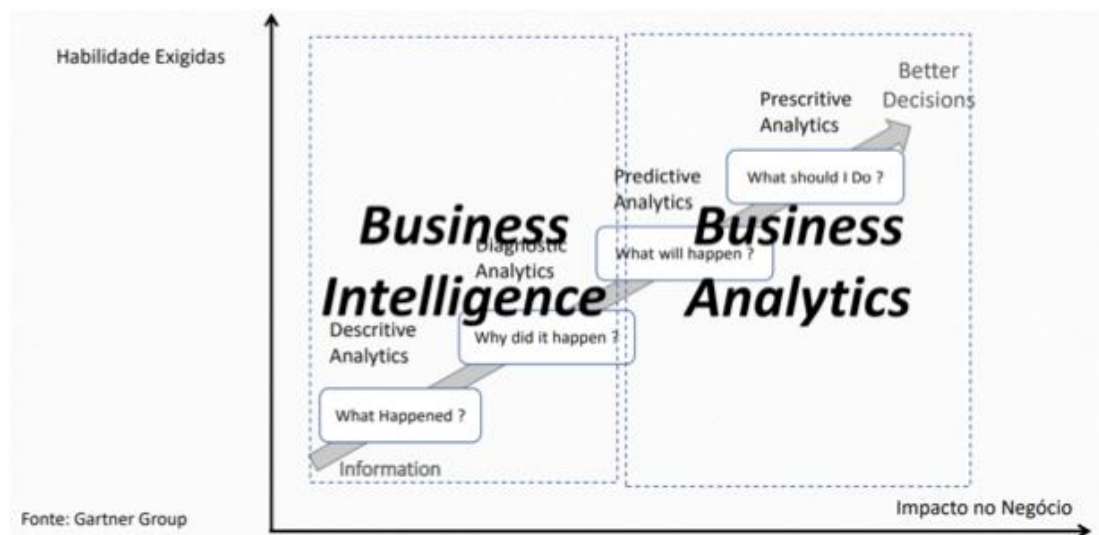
Habilidade Exigidas

Better Decisions

Prescritive Analytics

What should I Do ?

Predictive Analytics

Business Intelligence

Diagnostic Analytics

What will happen ?

Business Analytics

Descritive Analytics

Why did it happen ?

What Happened ?

Information

Fonte: Gartner Group

Impacto no Negócio